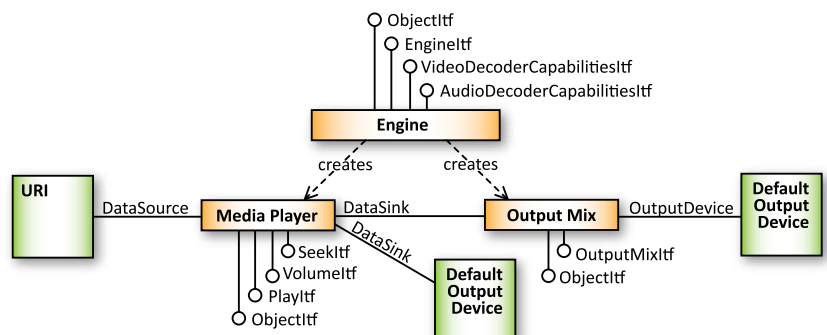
ObjectItf
EngineItf
VideoDecoderCapabilitiesItf
AudioDecoderCapabilitiesItf

Engine

creates
creates

URI
DataSource
Media Player
DataSink
Output Mix
OutputDevice
Default Output Device

SeekItf
VolumeItf
PlayItf
ObjectItf
DataSink
Default Output Device

OutputMixItf
ObjectItf